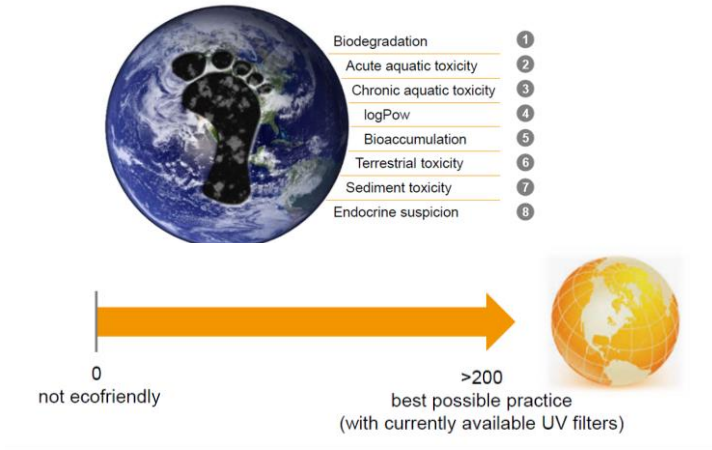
Biodegradation 1
Acute aquatic toxicity 2
Chronic aquatic toxicity 3
logPow 4
Bioaccumulation 5
Terrestrial toxicity 6
Sediment toxicity 7
Endocrine suspicion 8

0
not ecofriendly

>200
best possible practice
(with currently available UV filters)